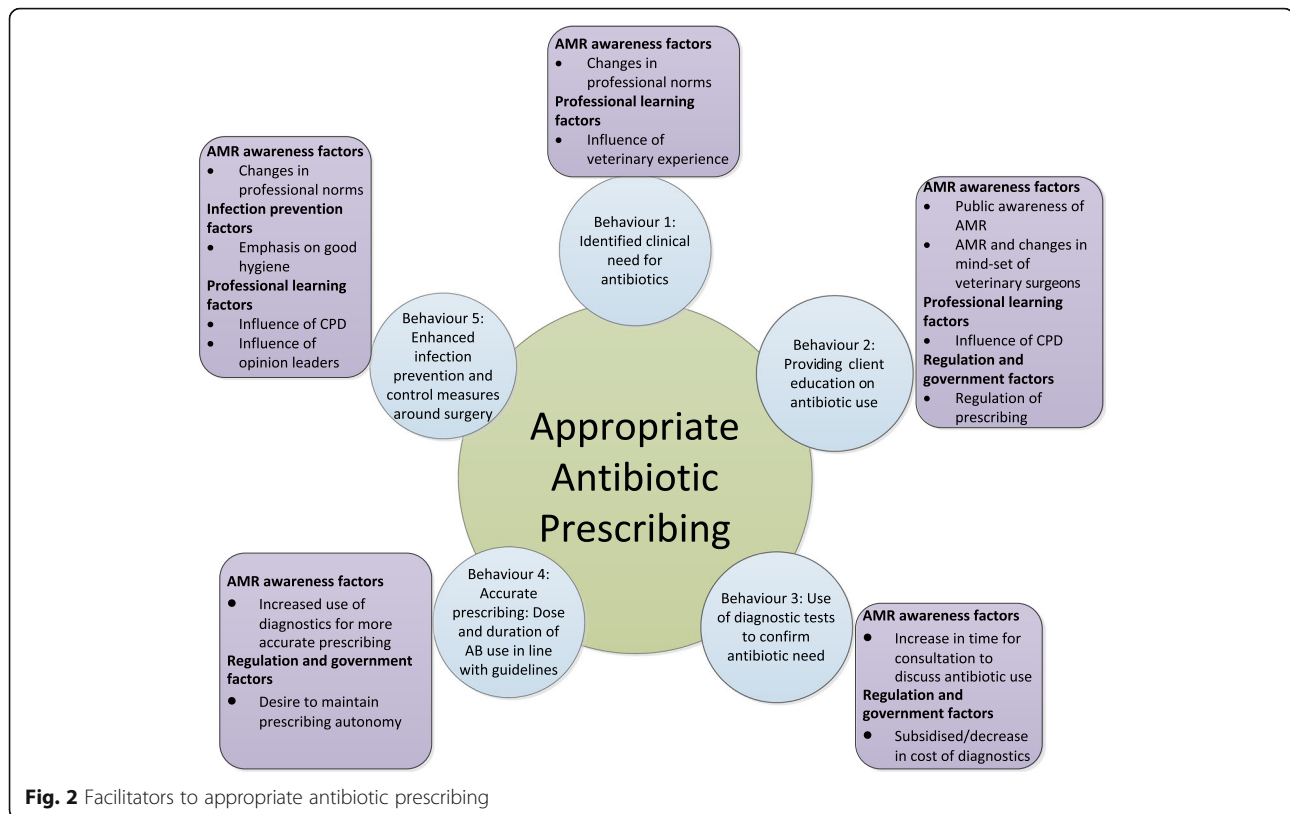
AMR awareness factors
- Changes in professional norms
Professional learning factors
- Influence of veterinary experience

AMR awareness factors
- Changes in professional norms
Infection prevention factors
- Emphasis on good hygiene
Professional learning factors
- Influence of CPD
- Influence of opinion leaders

Behaviour 1: Identified clinical need for antibiotics

AMR awareness factors
- Public awareness of AMR
- AMR and changes in mind-set of veterinary surgeons
Professional learning factors
- Influence of CPD
Regulation and government factors
- Regulation of prescribing

Behaviour 5: Enhanced infection prevention and control measures around surgery

Behaviour 2: Providing client education on antibiotic use

Appropriate Antibiotic Prescribing

AMR awareness factors
- Increased use of diagnostics for more accurate prescribing
Regulation and government factors
- Desire to maintain prescribing autonomy

Behaviour 4: Accurate prescribing: Dose and duration of AB use in line with guidelines

Behaviour 3: Use of diagnostic tests to confirm antibiotic need

AMR awareness factors
- Increase in time for consultation to discuss antibiotic use
Regulation and government factors
- Subsidised/decrease in cost of diagnostics

**Fig. 2** Facilitators to appropriate antibiotic prescribing